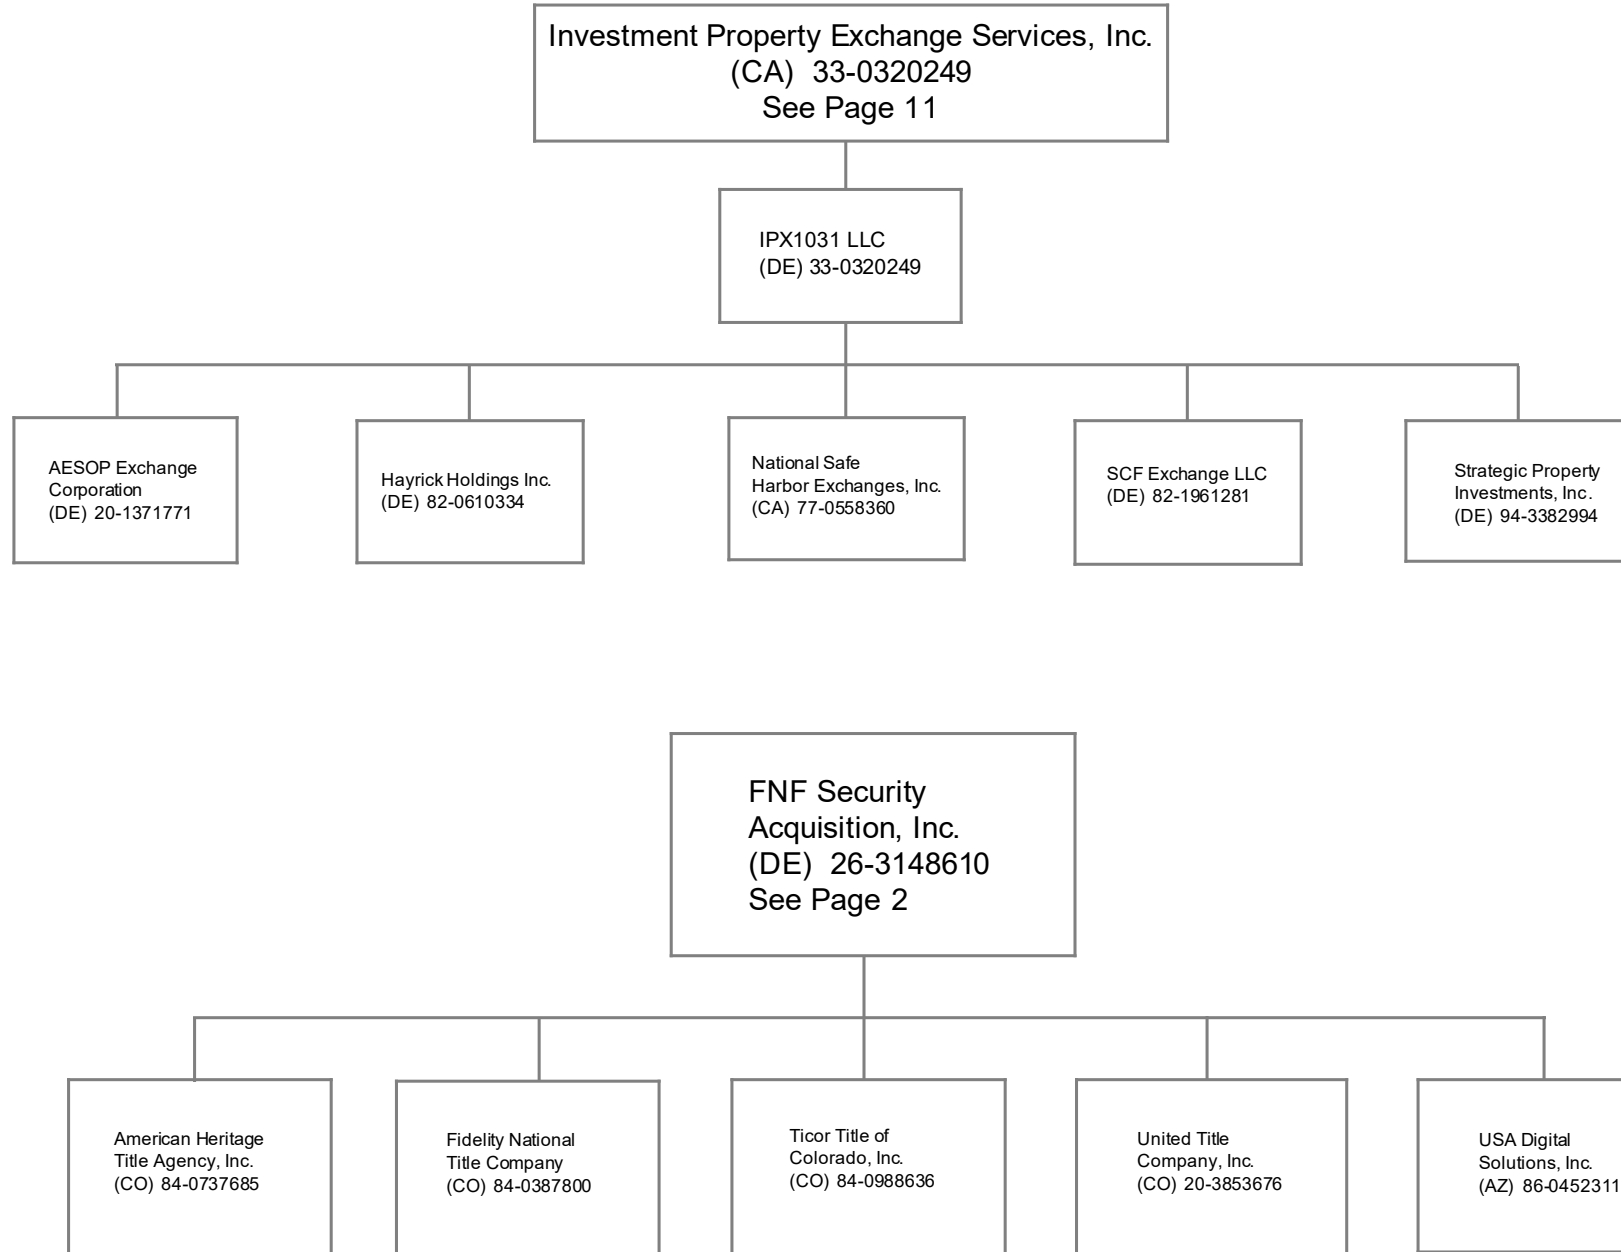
Investment Property Exchange Services, Inc.
(CA) 33-0320249
See Page 11

IPX1031 LLC
(DE) 33-0320249

AESOP Exchange Corporation
(DE) 20-1371771

Hayrick Holdings Inc.
(DE) 82-0610334

National Safe Harbor Exchanges, Inc.
(CA) 77-0558360

SCF Exchange LLC
(DE) 82-1961281

Strategic Property Investments, Inc.
(DE) 94-3382994

FNF Security Acquisition, Inc.
(DE) 26-3148610
See Page 2

American Heritage Title Agency, Inc.
(CO) 84-0737685

Fidelity National Title Company
(CO) 84-0387800

Ticor Title of Colorado, Inc.
(CO) 84-0988636

United Title Company, Inc.
(CO) 20-3853676

USA Digital Solutions, Inc.
(AZ) 86-0452311